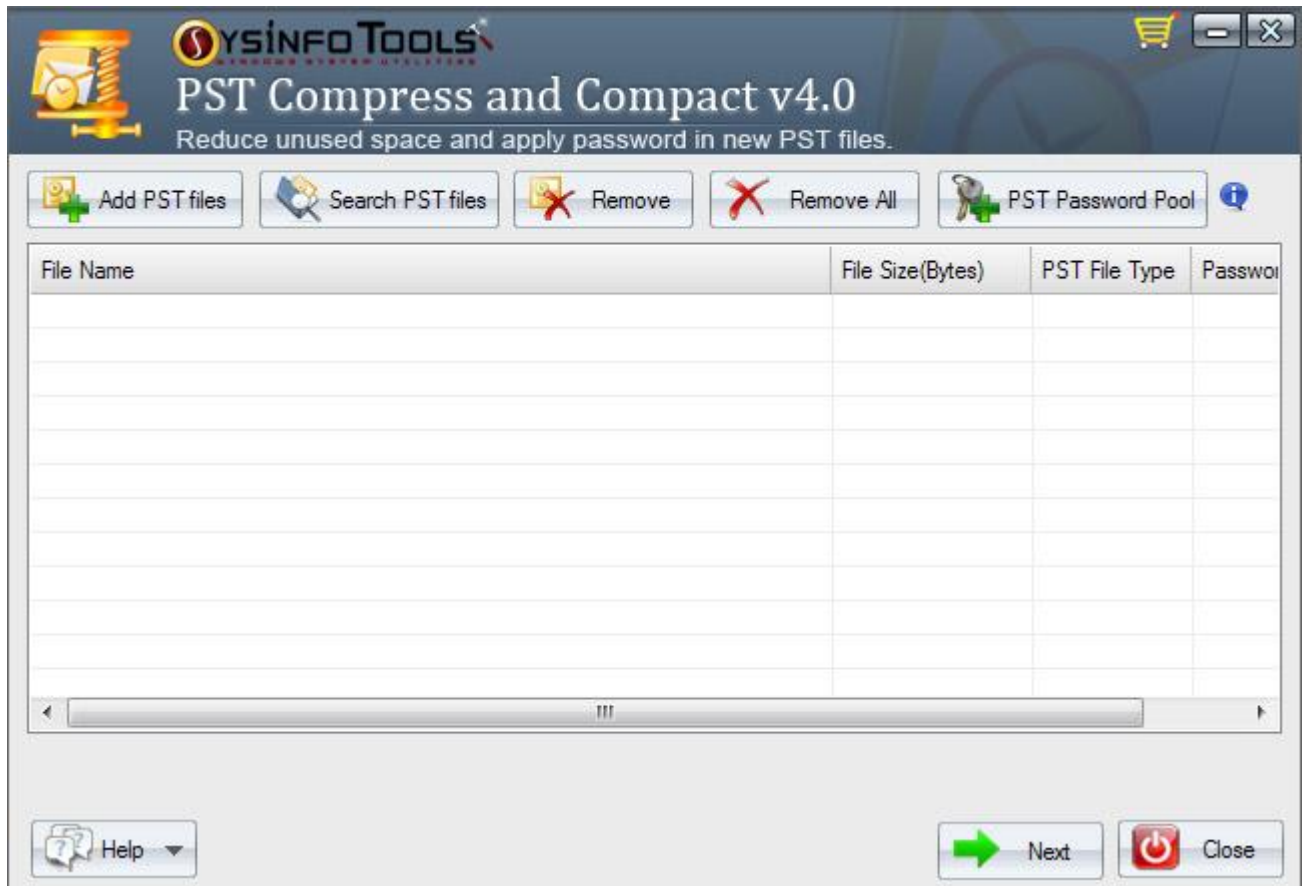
SYSINFOTOOLS

PST Compress and Compact v4.0

Reduce unused space and apply password in new PST files.

Add PST files | Search PST files | Remove | Remove All | PST Password Pool

| File Name | File Size(Bytes) | PST File Type | Passwo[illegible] |
|---|---|---|---|

Help

Next

Close